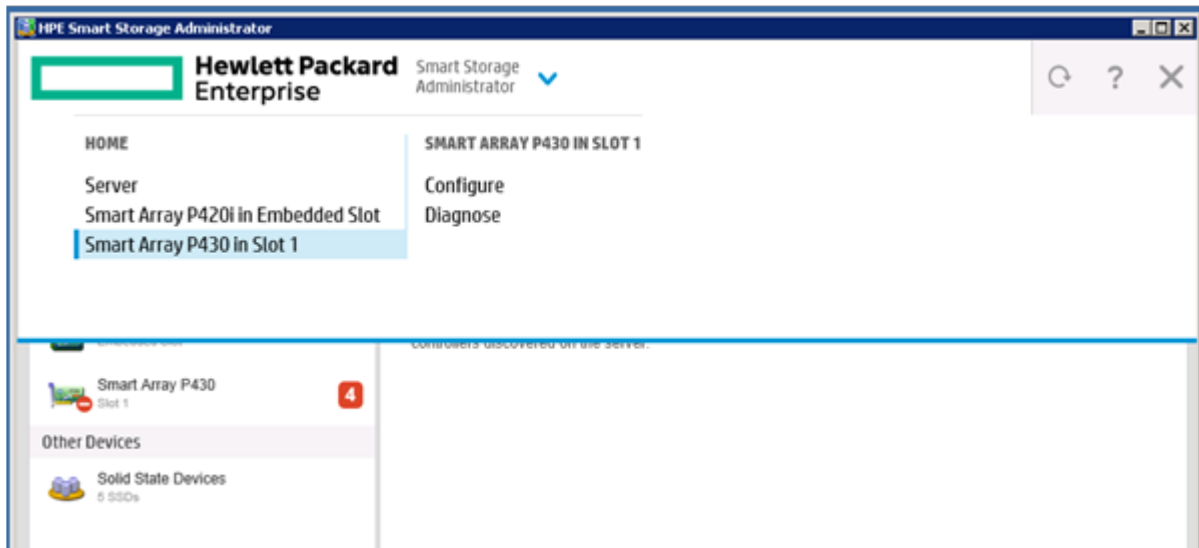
HPE Smart Storage Administrator

Hewlett Packard Enterprise

Smart Storage Administrator

HOME

Server

Smart Array P420i in Embedded Slot

Smart Array P430 in Slot 1

SMART ARRAY P430 IN SLOT 1

Configure

Diagnose

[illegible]

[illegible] controllers discovered on the server.

Smart Array P430
Slot 1

4

Other Devices

Solid State Devices
5 SSDs